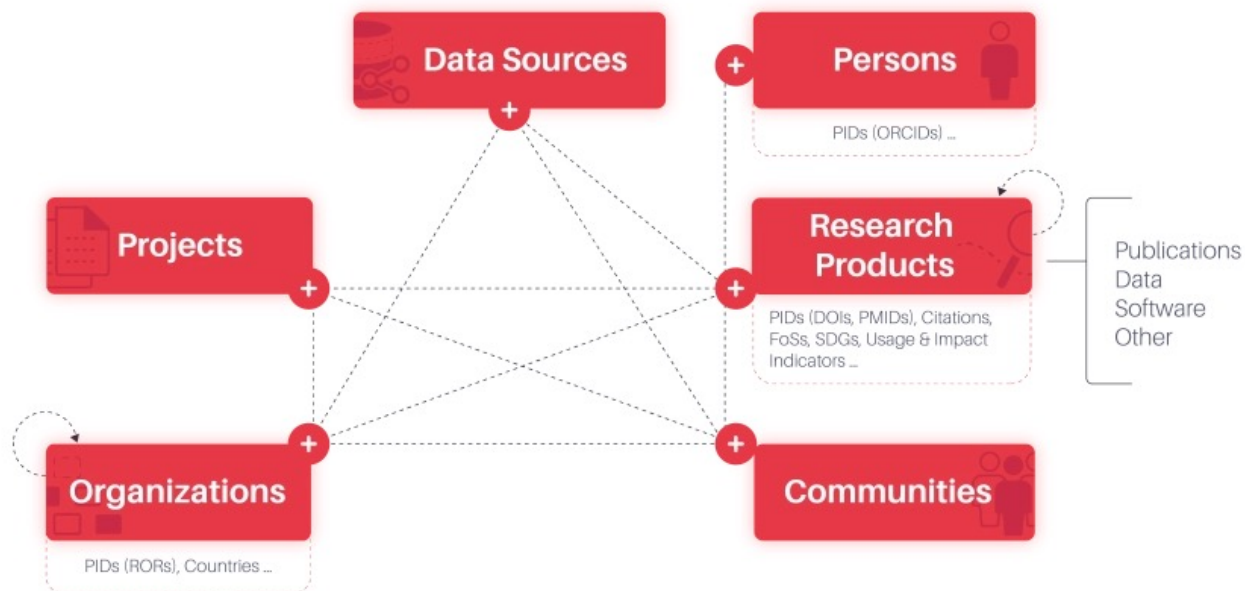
Data Sources

Persons

PIDs (ORCIDs) ...

Projects

Research Products

PIDs (DOIs, PMIDs), Citations, FoSs, SDGs, Usage & Impact Indicators ...

Publications
Data
Software
Other

Organizations

PIDs (RORs), Countries ...

Communities